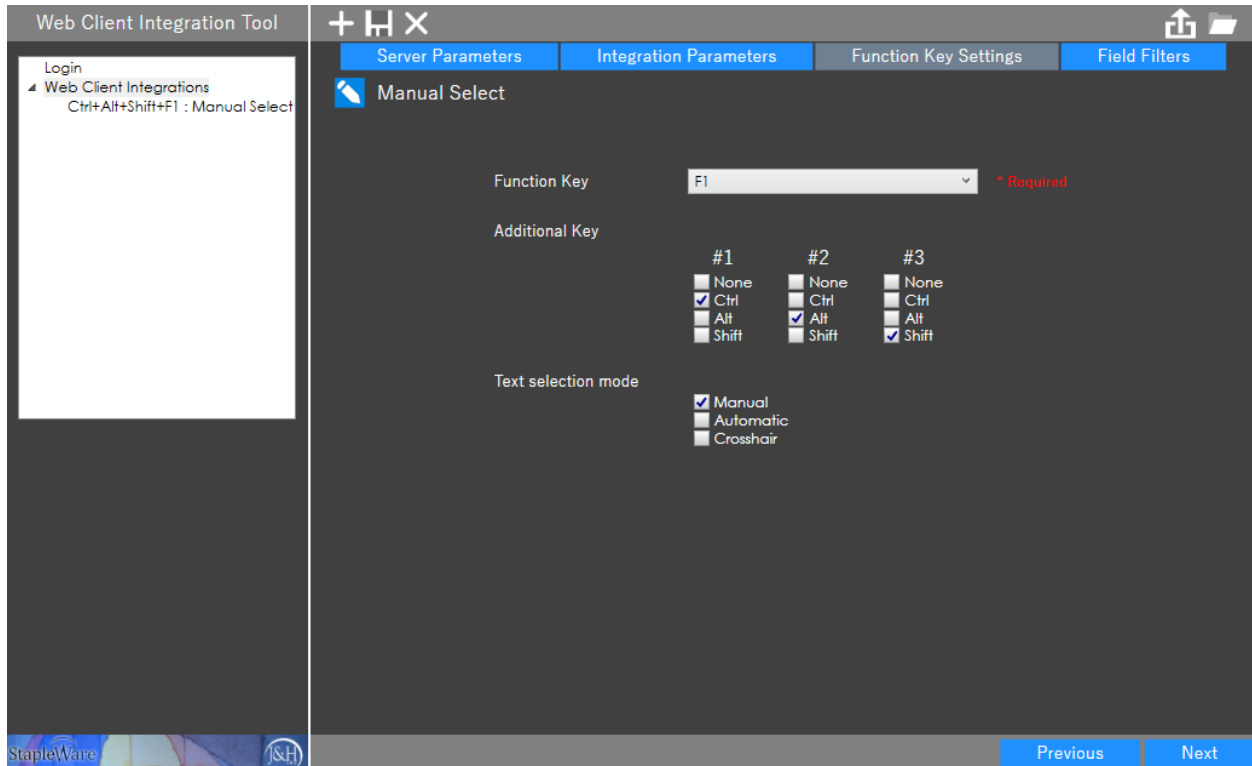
Web Client Integration Tool

Login
Web Client Integrations
Ctrl+Alt+Shift+F1 : Manual Select

Server Parameters
Integration Parameters
Function Key Settings
Field Filters

Manual Select

Function Key
F1
* Required

Additional Key

| #1 | #2 | #3 |
|---|---|---|
| None | None | None |
| Ctrl | Ctrl | Ctrl |
| Alt | Alt | Alt |
| Shift | Shift | Shift |

Text selection mode
Manual
Automatic
Crosshair

StapleWare
J&H

Previous
Next